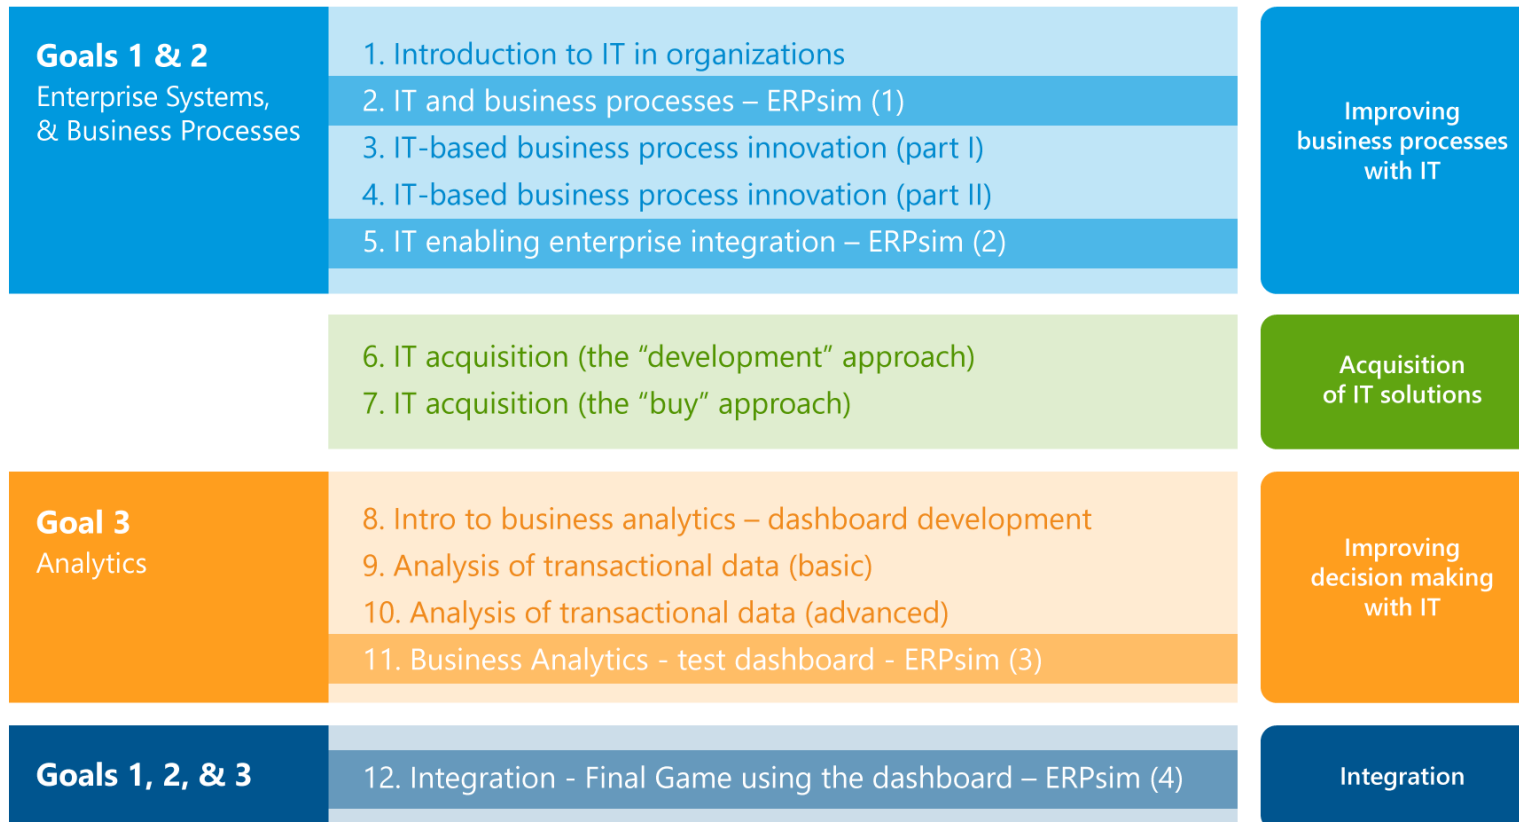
Goals 1 & 2
Enterprise Systems, & Business Processes

1. Introduction to IT in organizations
2. IT and business processes – ERPsim (1)
3. IT-based business process innovation (part I)
4. IT-based business process innovation (part II)
5. IT enabling enterprise integration – ERPsim (2)

Improving business processes with IT

6. IT acquisition (the “development” approach)
7. IT acquisition (the “buy” approach)

Acquisition of IT solutions

Goal 3
Analytics

8. Intro to business analytics – dashboard development
9. Analysis of transactional data (basic)
10. Analysis of transactional data (advanced)
11. Business Analytics - test dashboard - ERPsim (3)

Improving decision making with IT

Goals 1, 2, & 3

12. Integration - Final Game using the dashboard – ERPsim (4)

Integration